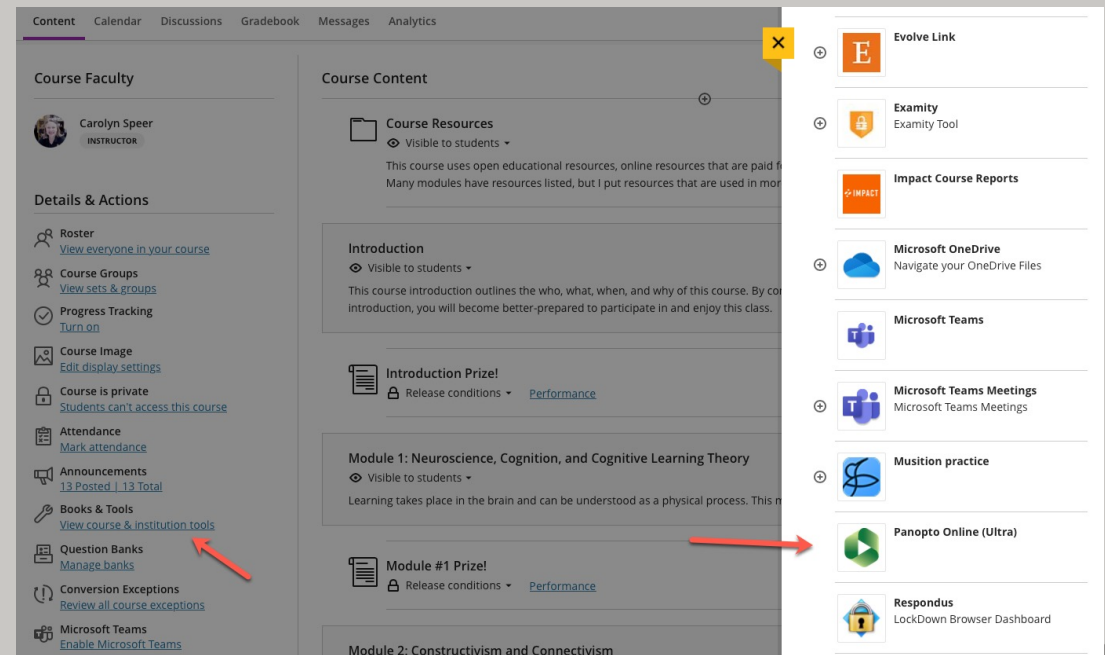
Content Calendar Discussions Gradebook Messages Analytics

Course Faculty

Carolyn Speer
INSTRUCTOR

Details & Actions

Roster
View everyone in your course

Course Groups
View sets & groups

Progress Tracking
Turn on

Course Image
Edit display settings

Course is private
Students can't access this course

Attendance
Mark attendance

Announcements
13 Posted | 13 Total

Books & Tools
View course & institution tools

Question Banks
Manage banks

Conversion Exceptions
Review all course exceptions

Microsoft Teams
Enable Microsoft Teams

Course Content

Course Resources
Visible to students
This course uses open educational resources, online resources that are paid f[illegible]
Many modules have resources listed, but I put resources that are used in mor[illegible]

Introduction
Visible to students
This course introduction outlines the who, what, when, and why of this course. By co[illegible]
introduction, you will become better-prepared to participate in and enjoy this class.

Introduction Prize!
Release conditions Performance

Module 1: Neuroscience, Cognition, and Cognitive Learning Theory
Visible to students
Learning takes place in the brain and can be understood as a physical process. This m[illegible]

Module #1 Prize!
Release conditions Performance

Module 2: Constructivism and Connectivism

Evolve Link

Examity
Examity Tool

IMPACT
Impact Course Reports

Microsoft OneDrive
Navigate your OneDrive Files

Microsoft Teams

Microsoft Teams Meetings
Microsoft Teams Meetings

Musition practice

Panopto Online (Ultra)

Respondus
LockDown Browser Dashboard